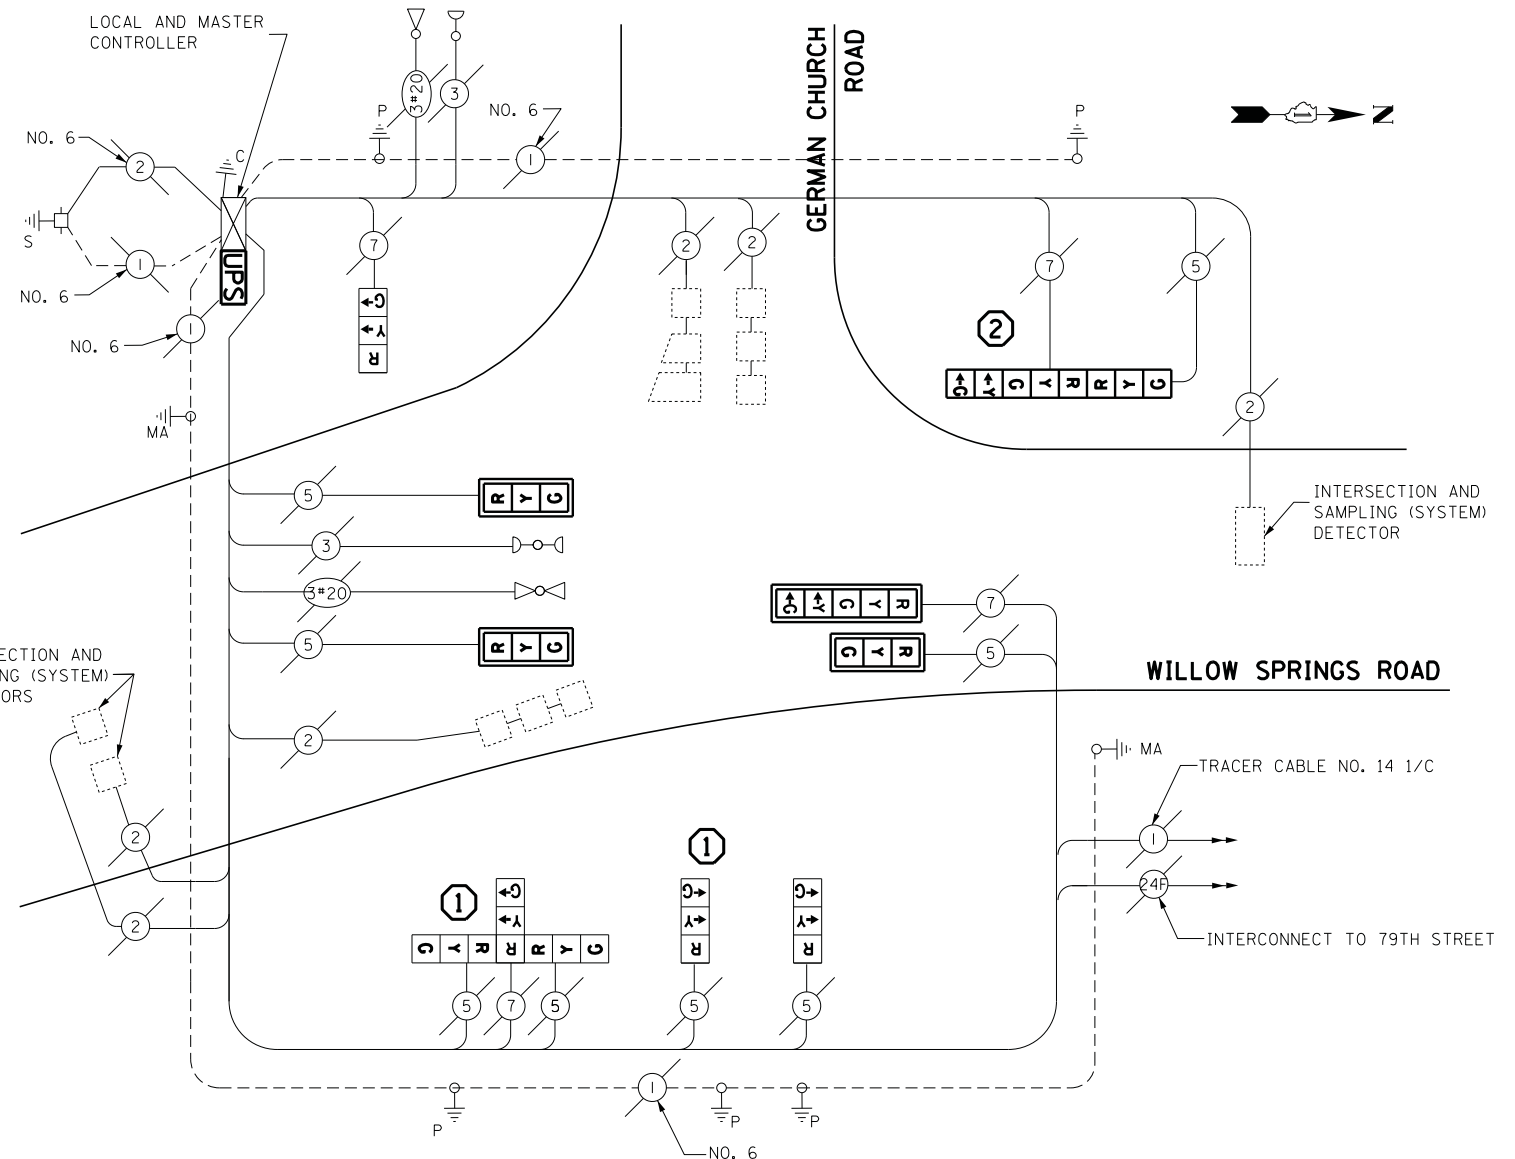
LOCAL AND MASTER CONTROLLER

NO. 6

2

S

1

NO. 6

C

UPS

1

NO. 6

MA

P

3#20

3

NO. 6

1

GERMAN CHURCH ROAD

P

Z

7

G
Y
R

2

2

7

5

2

G Y G Y R R Y G

2

INTERSECTION AND SAMPLING (SYSTEM) DETECTOR

5

R Y G

3

3#20

5

R Y G

2

ECTION AND NG (SYSTEM) ORS

2

2

G Y G Y R

7

G Y R

5

WILLOW SPRINGS ROAD

MA

TRACER CABLE NO. 14 1/C

1

24F

INTERCONNECT TO 79TH STREET

1

G
Y
R

G
Y
R

1

G
Y
G Y R R Y G

5

7

5

5

5

P

1

P

P

NO. 6